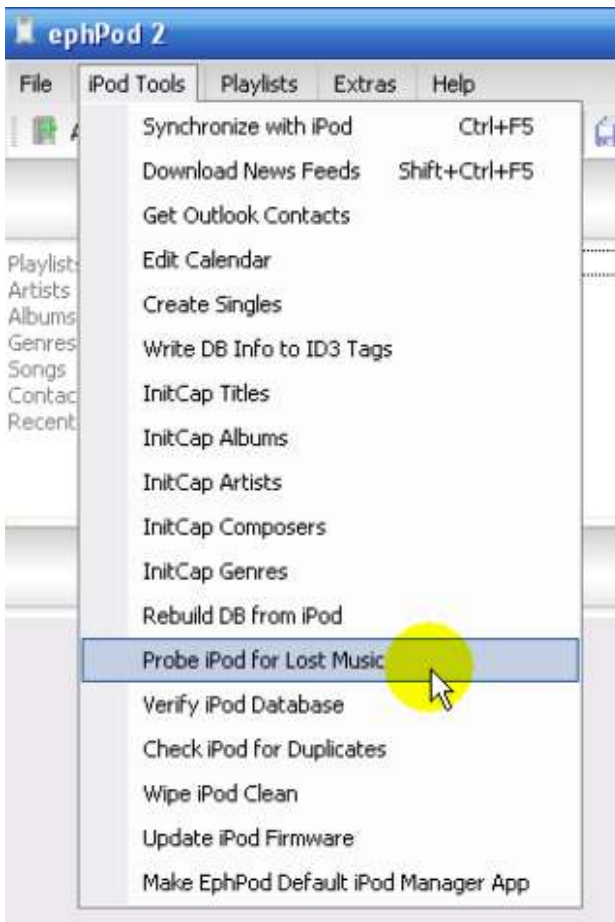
ephPod 2

File iPod Tools Playlists Extras Help

Synchronize with iPod Ctrl+F5
Download News Feeds Shift+Ctrl+F5
Get Outlook Contacts
Edit Calendar
Create Singles
Write DB Info to ID3 Tags
InitCap Titles
InitCap Albums
InitCap Artists
InitCap Composers
InitCap Genres
Rebuild DB from iPod
Probe iPod for Lost Music
Verify iPod Database
Check iPod for Duplicates
Wipe iPod Clean
Update iPod Firmware
Make EphPod Default iPod Manager App

Playlist
Artists
Albums
Genres
Songs
Contac
Recent